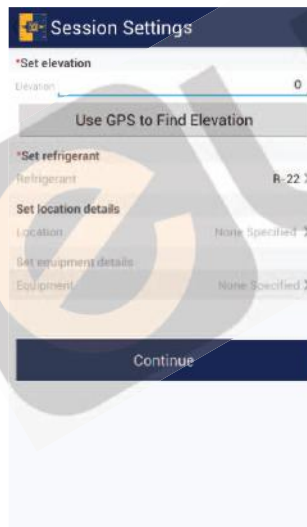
Session Settings

*Set elevation

Elevation 0

Use GPS to Find Elevation

*Set refrigerant

Refrigerant R-22 >

Set location details

Location None Specified >

Set equipment details

Equipment None Specified >

Continue